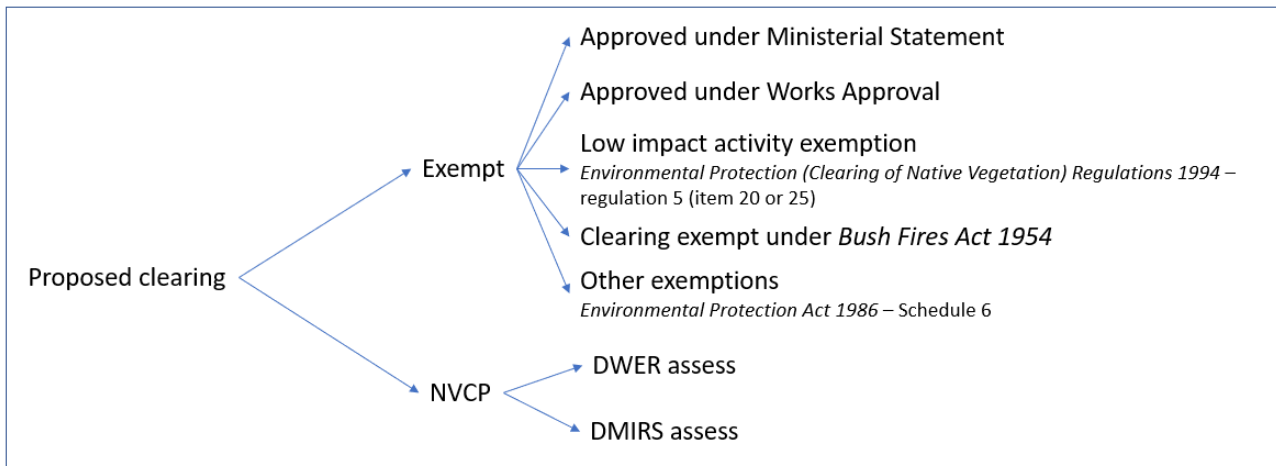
Proposed clearing

Exempt

Approved under Ministerial Statement

Approved under Works Approval

Low impact activity exemption
Environmental Protection (Clearing of Native Vegetation) Regulations 1994 – regulation 5 (item 20 or 25)

Clearing exempt under Bush Fires Act 1954

Other exemptions
Environmental Protection Act 1986 – Schedule 6

NVCP

DWER assess

DMIRS assess